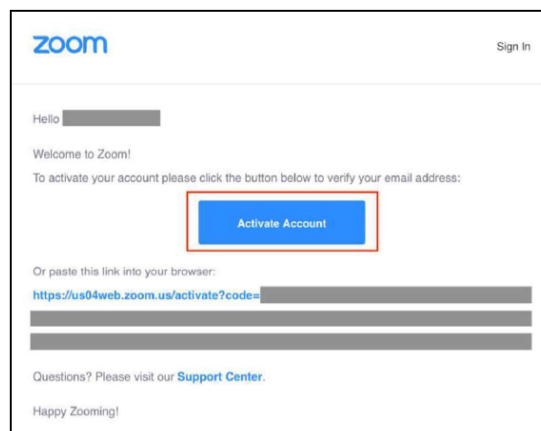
zoom

Sign In

Hello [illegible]

Welcome to Zoom!

To activate your account please click the button below to verify your email address:

Activate Account

Or paste this link into your browser:

https://us04web.zoom.us/activate?code=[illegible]

Questions? Please visit our Support Center.

Happy Zooming!